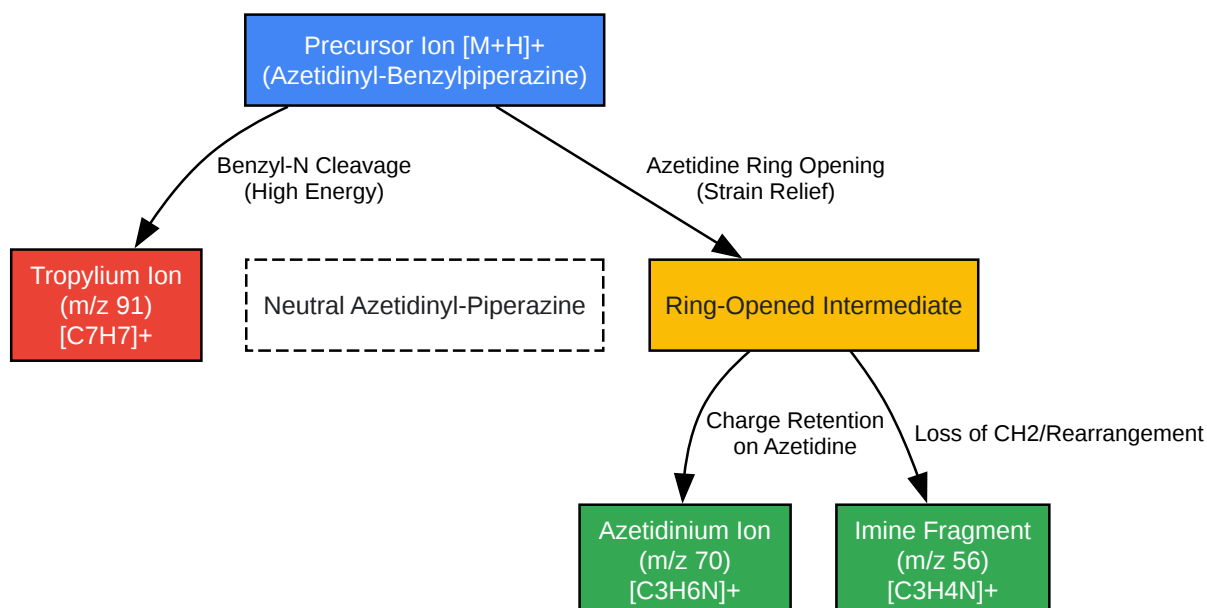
Precursor Ion [M+H]+
(Azetidinyl-Benzylpiperazine)

Benzyl-N Cleavage
(High Energy)

Azetidine Ring Opening
(Strain Relief)

Tropylium Ion
(m/z 91)
[C7H7]+

Neutral Azetidinyl-Piperazine

Ring-Opened Intermediate

Charge Retention
on Azetidine

Loss of CH2/Rearrangement

Azetidinium Ion
(m/z 70)
[C3H6N]+

Imine Fragment
(m/z 56)
[C3H4N]+